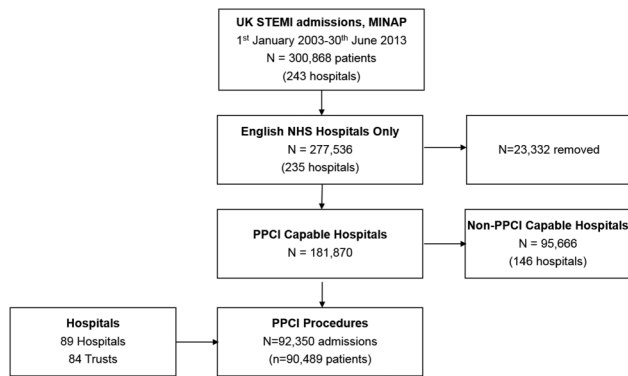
UK STEMI admissions, MINAP
1$^{st}$ January 2003-30$^{th}$ June 2013
N = 300,868 patients
(243 hospitals)

English NHS Hospitals Only
N = 277,536
(235 hospitals)

N=23,332 removed

PPCI Capable Hospitals
N = 181,870

Non-PPCI Capable Hospitals
N = 95,666
(146 hospitals)

Hospitals
89 Hospitals
84 Trusts

PPCI Procedures
N=92,350 admissions
(n=90,489 patients)